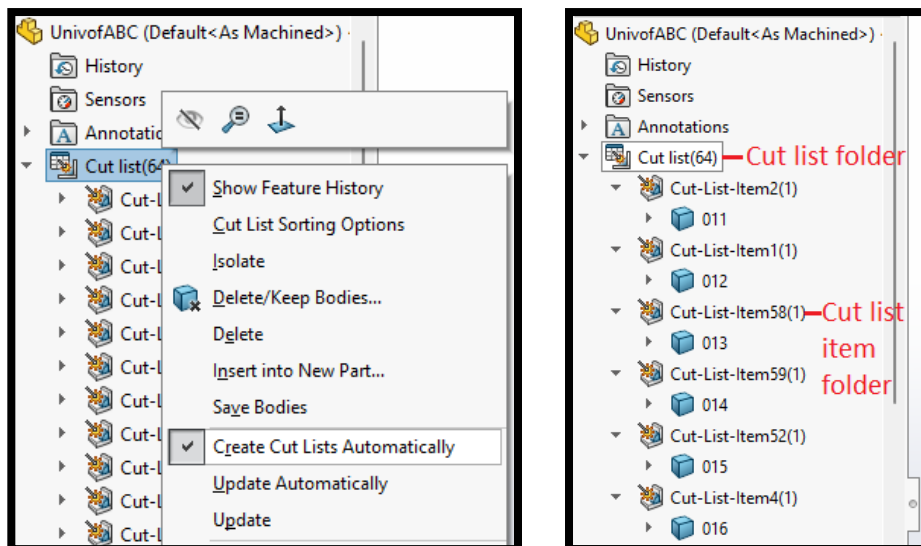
UnivofABC (Default<As Machined>)
History
Sensors
Annotatio
Cut list(64)
Cut-L
Cut-L
Cut-L
Cut-L
Cut-L
Cut-L
Cut-L
Cut-L
Cut-L
Cut-L
Cut-L

Show Feature History
Cut List Sorting Options
Isolate
Delete/Keep Bodies...
Delete
Insert into New Part...
Save Bodies
Create Cut Lists Automatically
Update Automatically
Update

UnivofABC (Default<As Machined>)
History
Sensors
Annotations
Cut list(64) Cut list folder
Cut-List-Item2(1)
011
Cut-List-Item1(1)
012
Cut-List-Item58(1) Cut list item folder
013
Cut-List-Item59(1)
014
Cut-List-Item52(1)
015
Cut-List-Item4(1)
016